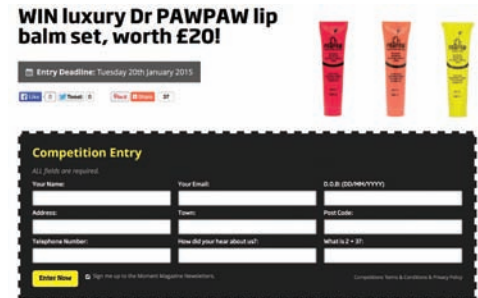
WIN luxury Dr PAWPAW lip balm set, worth £20!

Entry Deadline: Tuesday 20th January 2015

Like 0 Tweet 0 Pin it Share 37

Competition Entry

ALL fields are required.

Your Name:

Your Email:

D.O.B: (DD/MM/YYYY)

Address:

Town:

Post Code:

Telephone Number:

How did your hear about us?:

What is 2 + 3?:

Enter Now

Sign me up to the Moment Magazine Newsletters.

Competitions Terms & Conditions & Privacy Policy